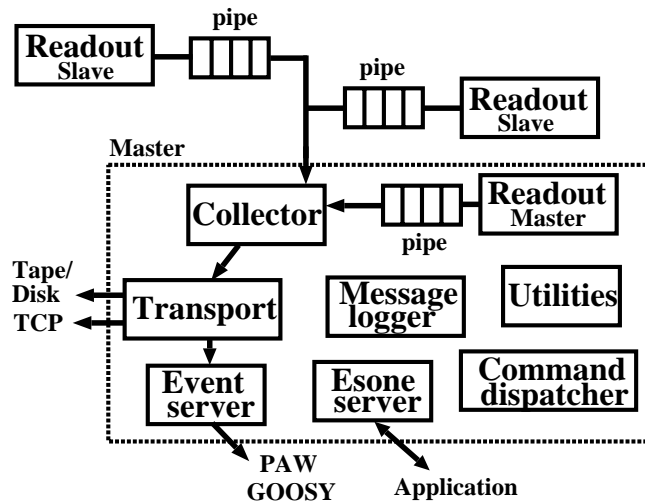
pipe

Readout Slave

pipe

Readout Slave

Master

Collector

Readout Master

pipe

Tape/ Disk

TCP

Transport

Message logger

Utilities

Event server

Esone server

Command dispatcher

PAW GOOSY

Application